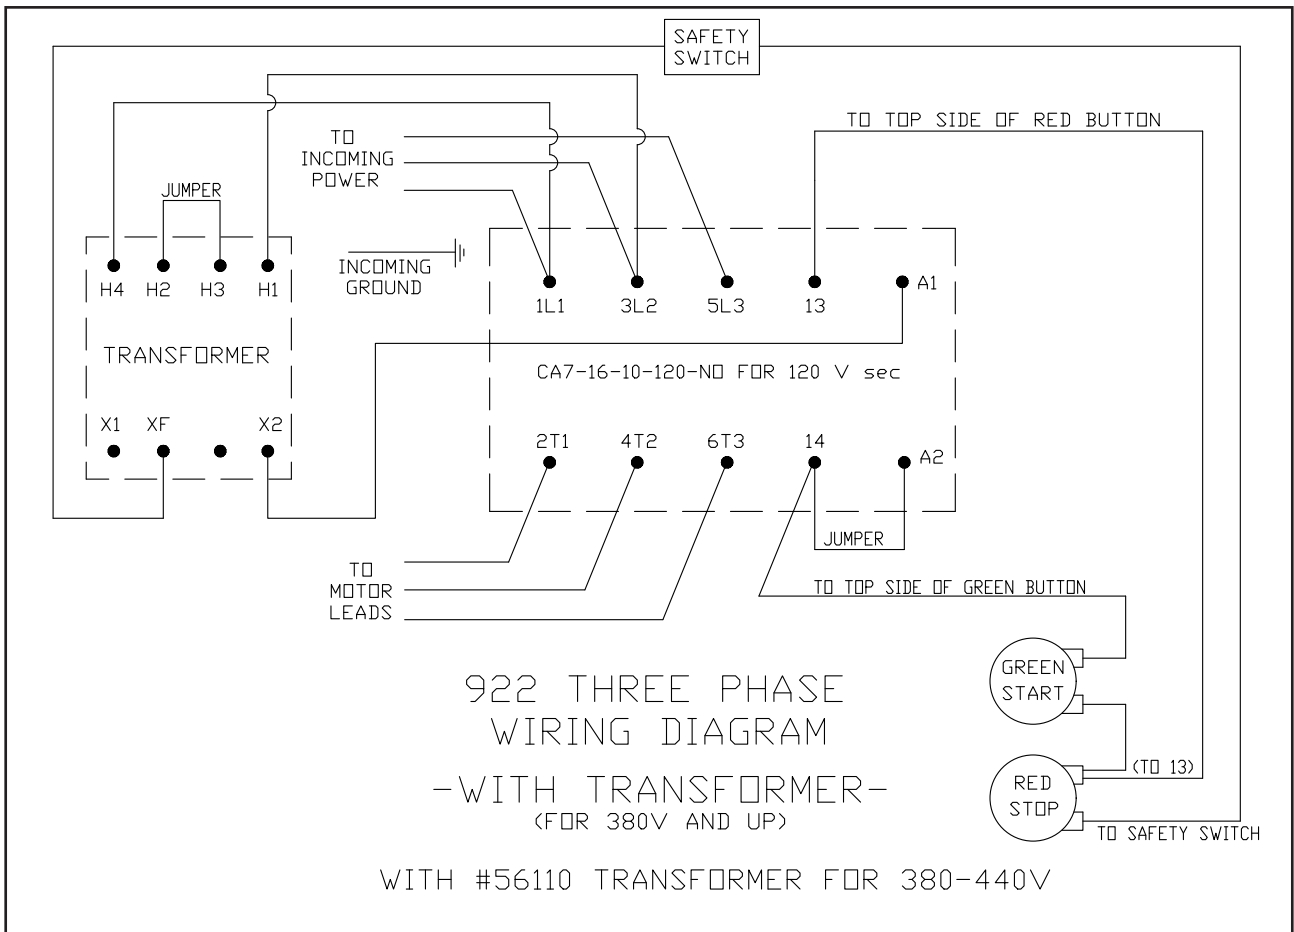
SAFETY SWITCH

TO TOP SIDE OF RED BUTTON

TO INCOMING POWER

JUMPER

H4 H2 H3 H1

INCOMING GROUND

1L1 3L2 5L3 13 A1

TRANSFORMER

CA7-16-10-120-NO FOR 120 V sec

X1 XF X2

2T1 4T2 6T3 14 A2

JUMPER

TO MOTOR LEADS

TO TOP SIDE OF GREEN BUTTON

GREEN START

RED STOP

(TO 13)

TO SAFETY SWITCH

922 THREE PHASE WIRING DIAGRAM

-WITH TRANSFORMER-
(FOR 380V AND UP)

WITH #56110 TRANSFORMER FOR 380-440V